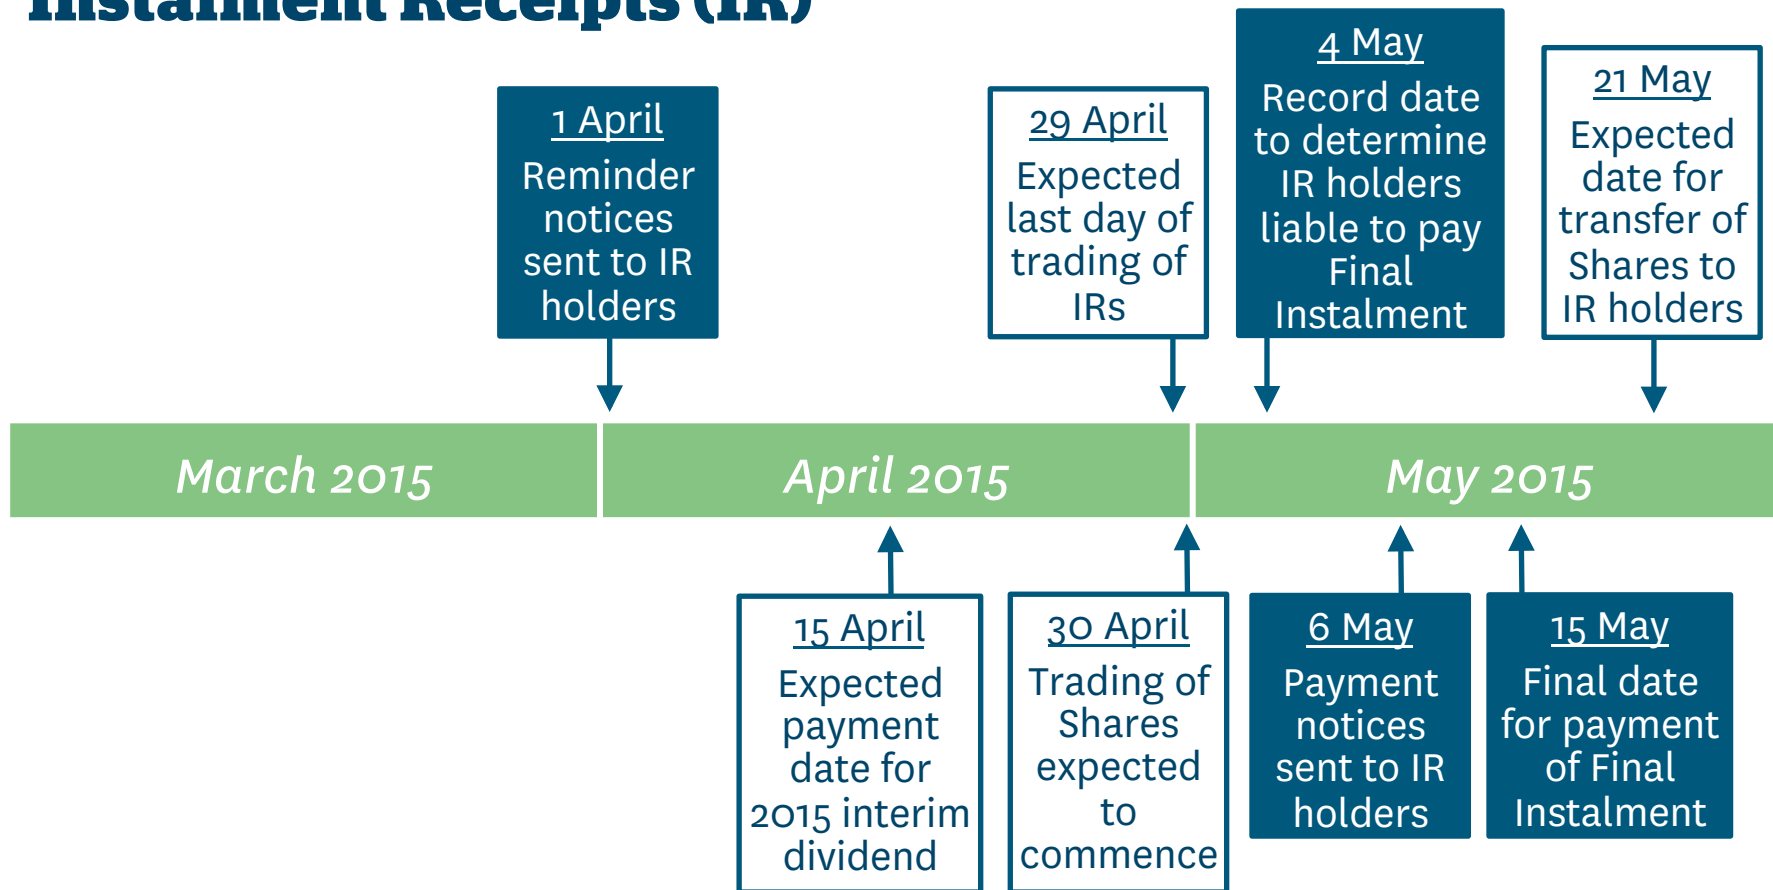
Instalment Receipts (IR)

1 April
Reminder notices sent to IR holders

29 April
Expected last day of trading of IRs

4 May
Record date to determine IR holders liable to pay Final Instalment

21 May
Expected date for transfer of Shares to IR holders

March 2015

April 2015

May 2015

15 April
Expected payment date for 2015 interim dividend

30 April
Trading of Shares expected to commence

6 May
Payment notices sent to IR holders

15 May
Final date for payment of Final Instalment